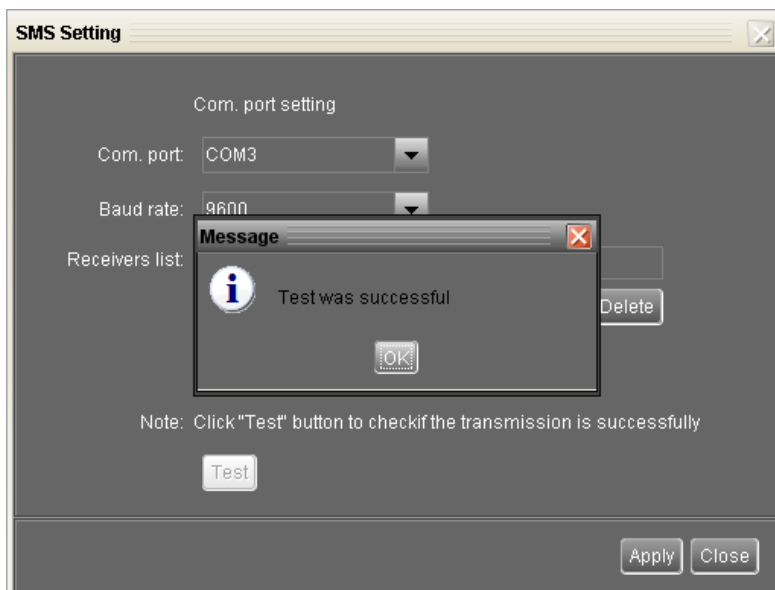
SMS Setting

Com. port setting

Com. port: COM3

Baud rate: 9600

Receivers list:

Message

Test was successful

OK

Delete

Note: Click "Test" button to checkif the transmission is successfully

Test

Apply Close